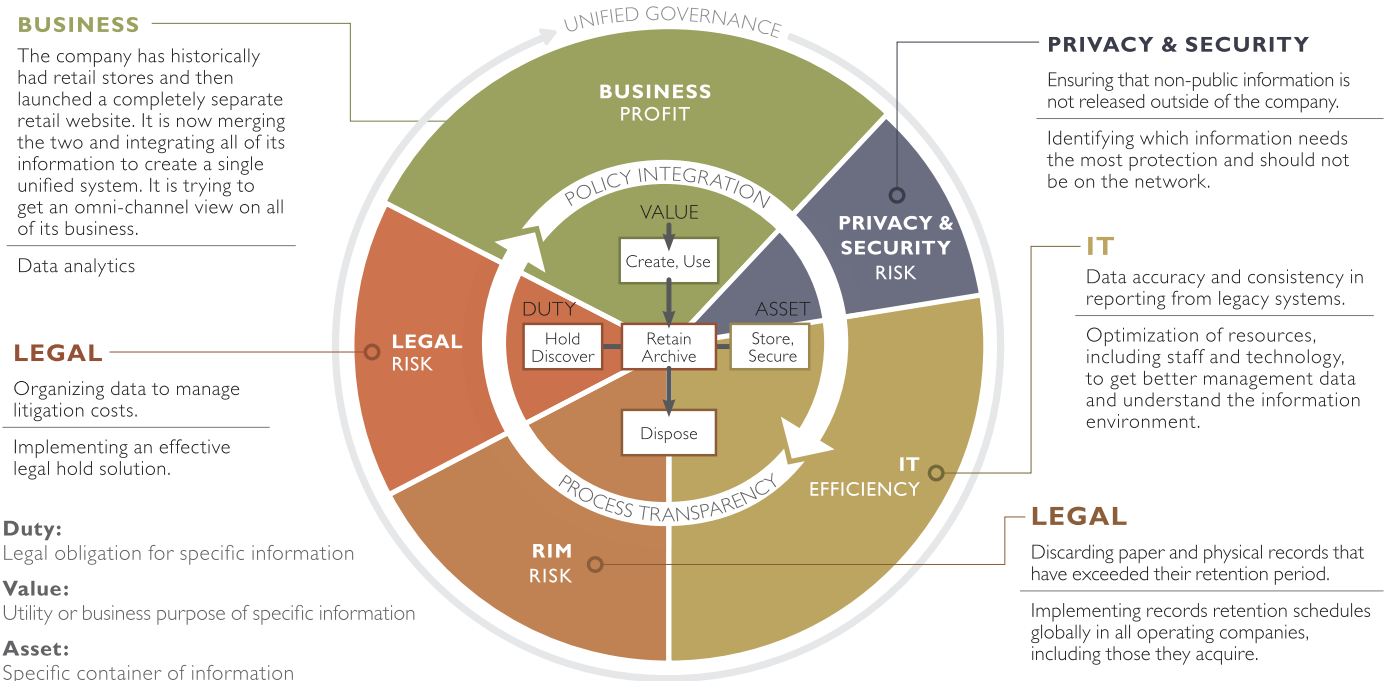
BUSINESS

The company has historically had retail stores and then launched a completely separate retail website. It is now merging the two and integrating all of its information to create a single unified system. It is trying to get an omni-channel view on all of its business.

Data analytics

LEGAL

Organizing data to manage litigation costs.

Implementing an effective legal hold solution.

Duty:
Legal obligation for specific information

Value:
Utility or business purpose of specific information

Asset:
Specific container of information

UNIFIED GOVERNANCE

BUSINESS
PROFIT

POLICY INTEGRATION

VALUE

Create, Use

DUTY

Hold
Discover

Retain
Archive

ASSET

Store,
Secure

Dispose

PROCESS TRANSPARENCY

LEGAL
RISK

PRIVACY &
SECURITY
RISK

IT
EFFICIENCY

RIM
RISK

PRIVACY & SECURITY

Ensuring that non-public information is not released outside of the company.

Identifying which information needs the most protection and should not be on the network.

IT

Data accuracy and consistency in reporting from legacy systems.

Optimization of resources, including staff and technology, to get better management data and understand the information environment.

LEGAL

Discarding paper and physical records that have exceeded their retention period.

Implementing records retention schedules globally in all operating companies, including those they acquire.